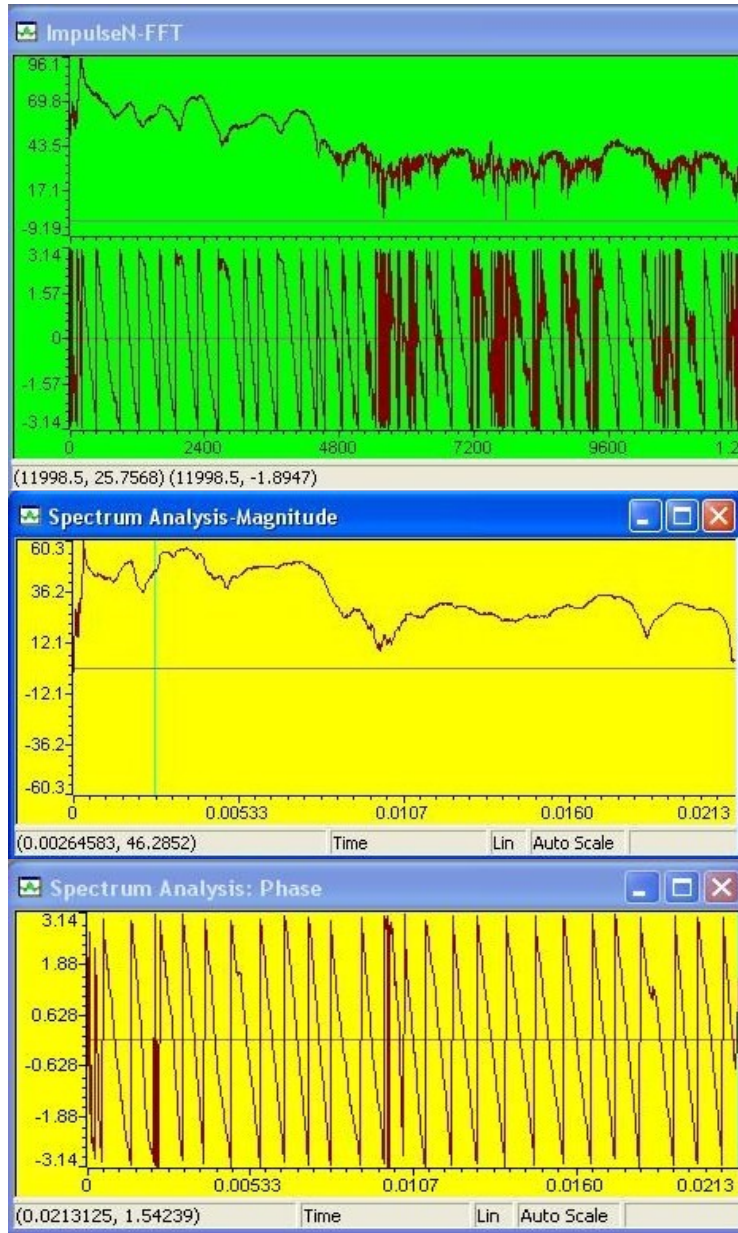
ImpulseN-FFT

96.1
69.8
43.5
17.1
-9.19

3.14
1.57
0
-1.57
-3.14

0
2400
4800
7200
9600
1.2

(11998.5, 25.7568) (11998.5, -1.8947)

Spectrum Analysis-Magnitude

60.3
36.2
12.1
-12.1
-36.2
-60.3

0
0.00533
0.0107
0.0160
0.0213

(0.00264583, 46.2852) | Time | Lin | Auto Scale

Spectrum Analysis: Phase

3.14
1.88
0.628
-0.628
-1.88
-3.14

0
0.00533
0.0107
0.0160
0.0213

(0.0213125, 1.54239) | Time | Lin | Auto Scale